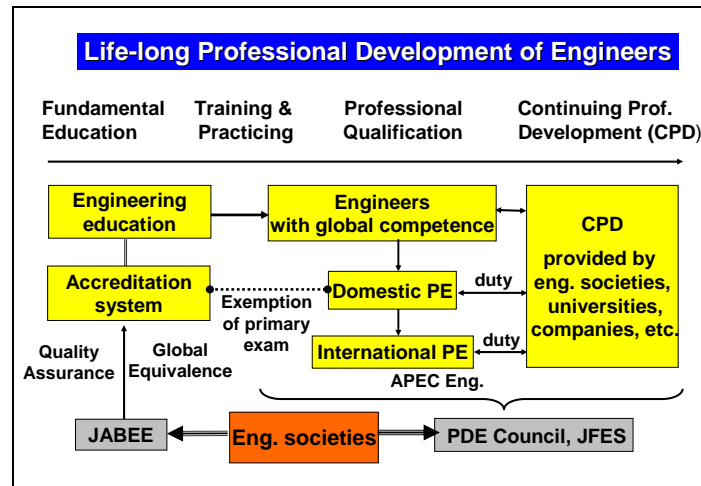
Life-long Professional Development of Engineers

Fundamental Education

Training & Practicing

Professional Qualification

Continuing Prof. Development (CPD)

Engineering education

Engineers with global competence

CPD

provided by eng. societies, universities, companies, etc.

Accreditation system

Exemption of primary exam

Domestic PE

duty

International PE

duty

Quality Assurance

Global Equivalence

APEC Eng.

JABEE

Eng. societies

PDE Council, JFES